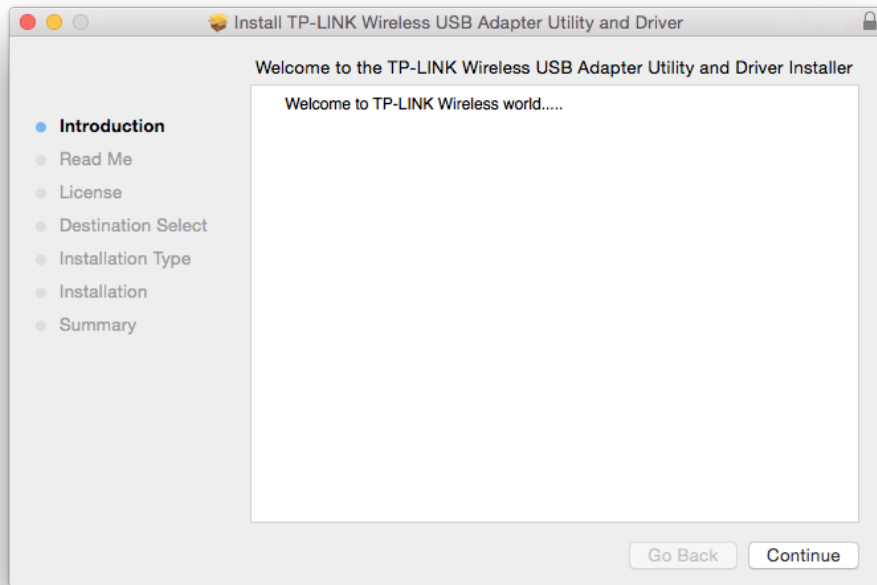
Install TP-LINK Wireless USB Adapter Utility and Driver

Welcome to the TP-LINK Wireless USB Adapter Utility and Driver Installer

Introduction
Read Me
License
Destination Select
Installation Type
Installation
Summary

Welcome to TP-LINK Wireless world.....

Go Back
Continue